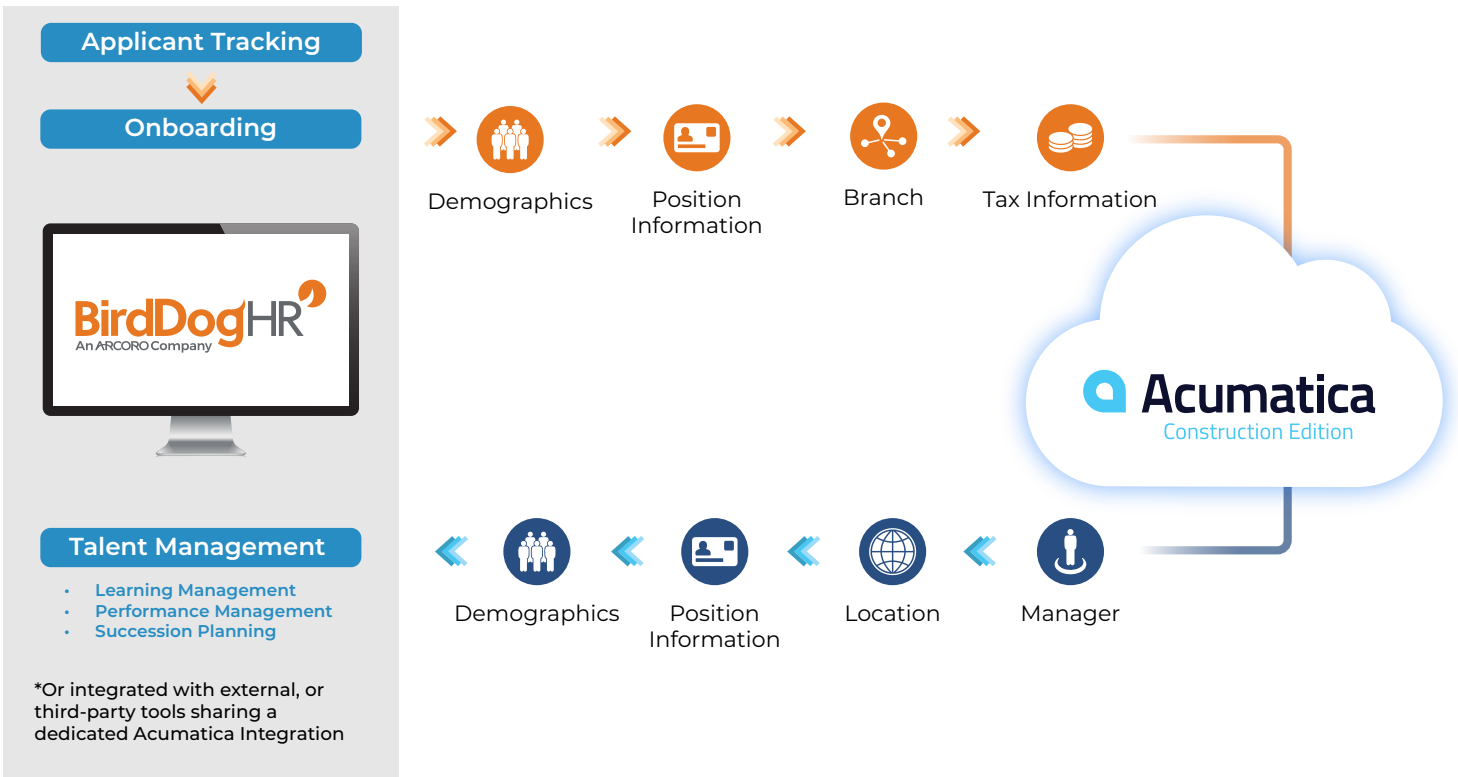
Applicant Tracking

Onboarding

BirdDogHR
An ARCORO Company

Talent Management

- Learning Management
- Performance Management
- Succession Planning

*Or integrated with external, or third-party tools sharing a dedicated Acumatica Integration

Demographics

Position Information

Branch

Tax Information

Acumatica
Construction Edition

Demographics

Position Information

Location

Manager